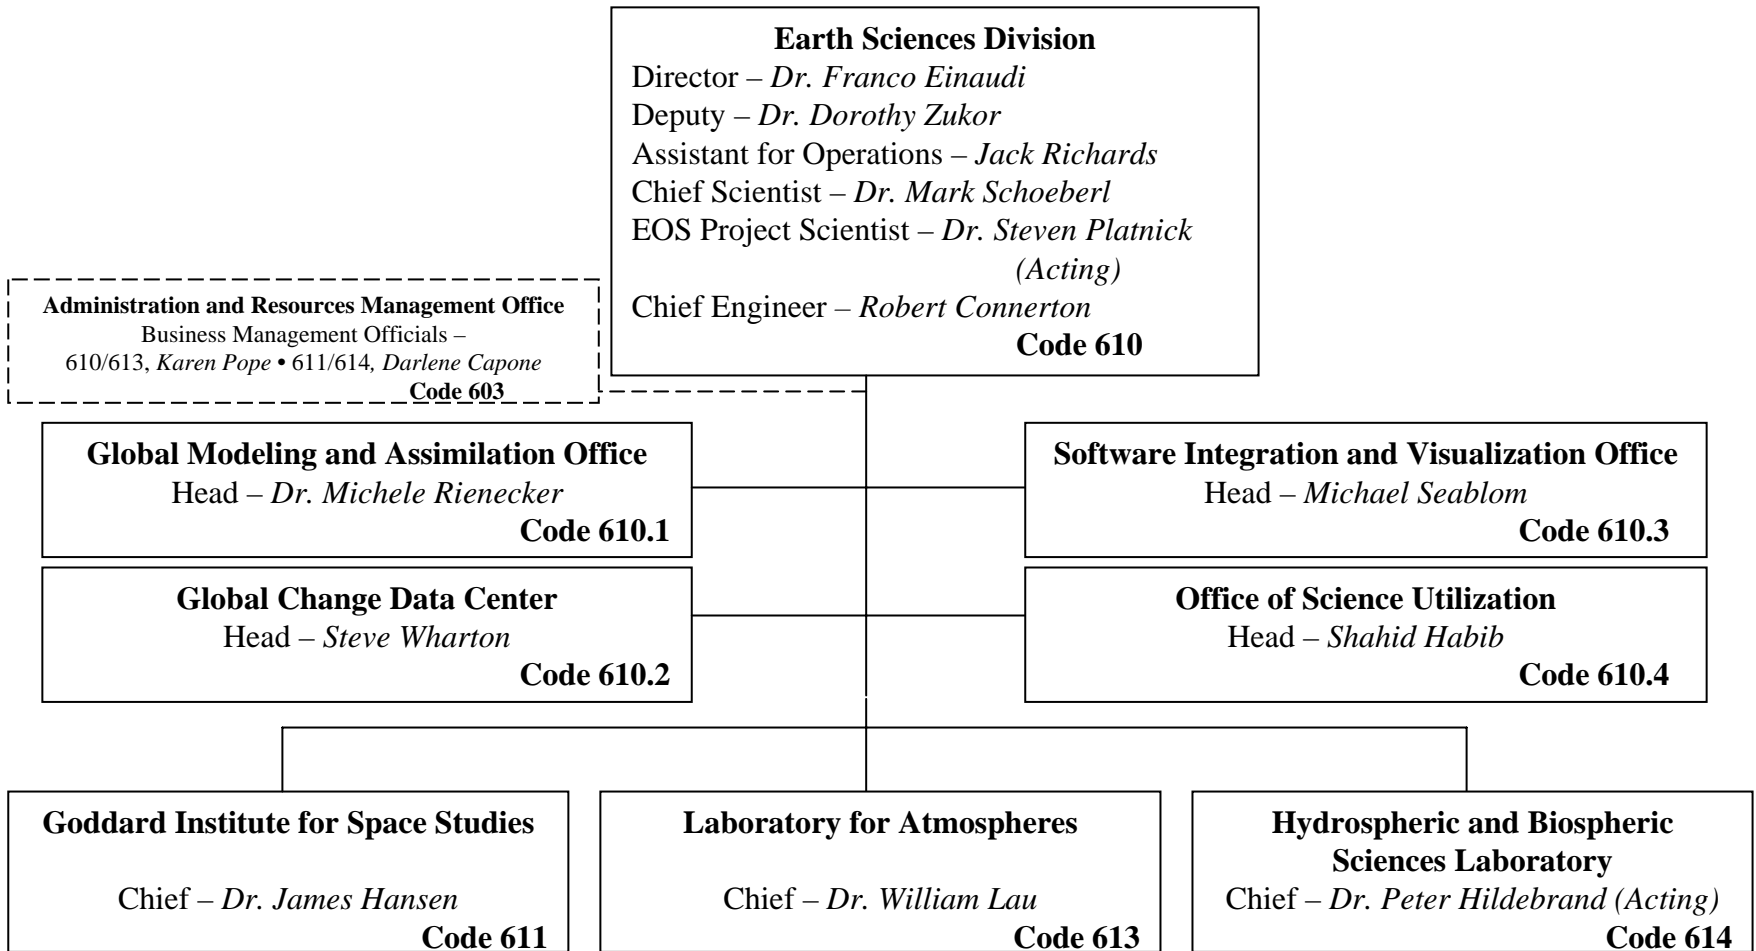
**Earth Sciences Division**
Director – *Dr. Franco Einaudi*
Deputy – *Dr. Dorothy Zukor*
Assistant for Operations – *Jack Richards*
Chief Scientist – *Dr. Mark Schoeberl*
EOS Project Scientist – *Dr. Steven Platnick (Acting)*
Chief Engineer – *Robert Connerton*
**Code 610**

**Administration and Resources Management Office**
Business Management Officials –
610/613, *Karen Pope* • 611/614, *Darlene Capone*
**Code 603**

**Global Modeling and Assimilation Office**
Head – *Dr. Michele Rienecker*
**Code 610.1**

**Software Integration and Visualization Office**
Head – *Michael Seablom*
**Code 610.3**

**Global Change Data Center**
Head – *Steve Wharton*
**Code 610.2**

**Office of Science Utilization**
Head – *Shahid Habib*
**Code 610.4**

**Goddard Institute for Space Studies**
Chief – *Dr. James Hansen*
**Code 611**

**Laboratory for Atmospheres**
Chief – *Dr. William Lau*
**Code 613**

**Hydrospheric and Biospheric Sciences Laboratory**
Chief – *Dr. Peter Hildebrand (Acting)*
**Code 614**